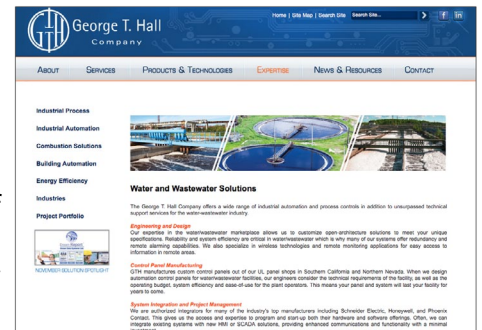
GTH George T. Hall Company

Home | Site Map | Search Site Search Site...

About Services Products & Technologies Expertise News & Resources Contact

Industrial Process

Industrial Automation

Combustion Solutions

Building Automation

Energy Efficiency

Industries

Project Portfolio

NOVEMBER SOLUTION SPOTLIGHT

Water and Wastewater Solutions

The George T. Hall Company offers a wide range of industrial automation and process controls in addition to unsurpassed technical support services for the water-wastewater industry.

Engineering and Design
Our expertise in the water/wastewater marketplace allows us to customize open-architecture solutions to meet your unique specifications. Reliability and system efficiency are critical in water/wastewater which is why many of our systems offer redundancy and remote alarming capabilities. We also specialize in wireless technologies and remote monitoring applications for easy access to information in remote areas.

Control Panel Manufacturing
GTH manufactures custom control panels out of our UL panel shops in Southern California and Northern Nevada. When we design automation control panels for water/wastewater facilities, our engineers consider the technical requirements of the facility, as well as the operating budget, system efficiency and ease-of-use for the plant operators. This means your panel and system will last your facility for years to come.

System Integration and Project Management
We are authorized integrators for many of the industry's top manufacturers including Schneider Electric, Honeywell, and Phoenix Contact. This gives us the access and expertise to program and start-up both their hardware and software offerings. Often, we can integrate existing systems with new HMI or SCADA solutions, providing enhanced communications and functionality with a minimal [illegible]